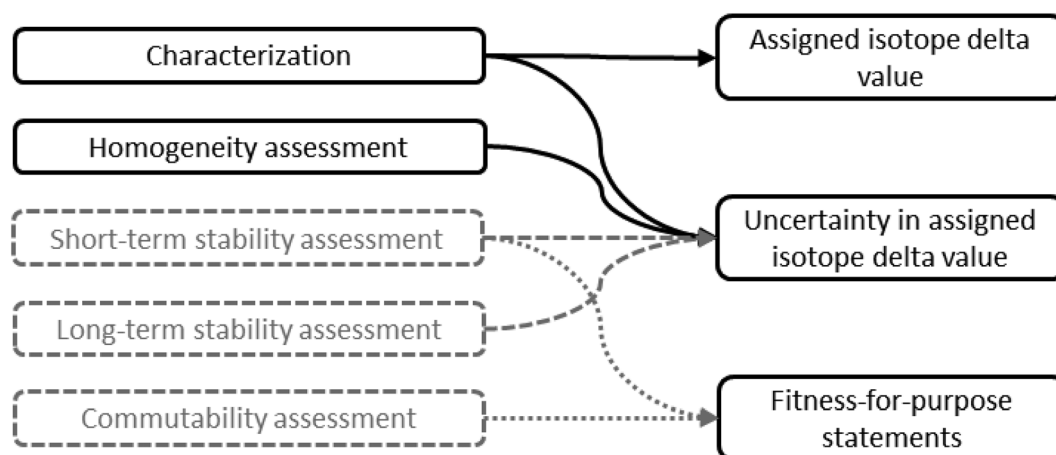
Characterization

Homogeneity assessment

Short-term stability assessment

Long-term stability assessment

Commutability assessment

Assigned isotope delta value

Uncertainty in assigned isotope delta value

Fitness-for-purpose statements